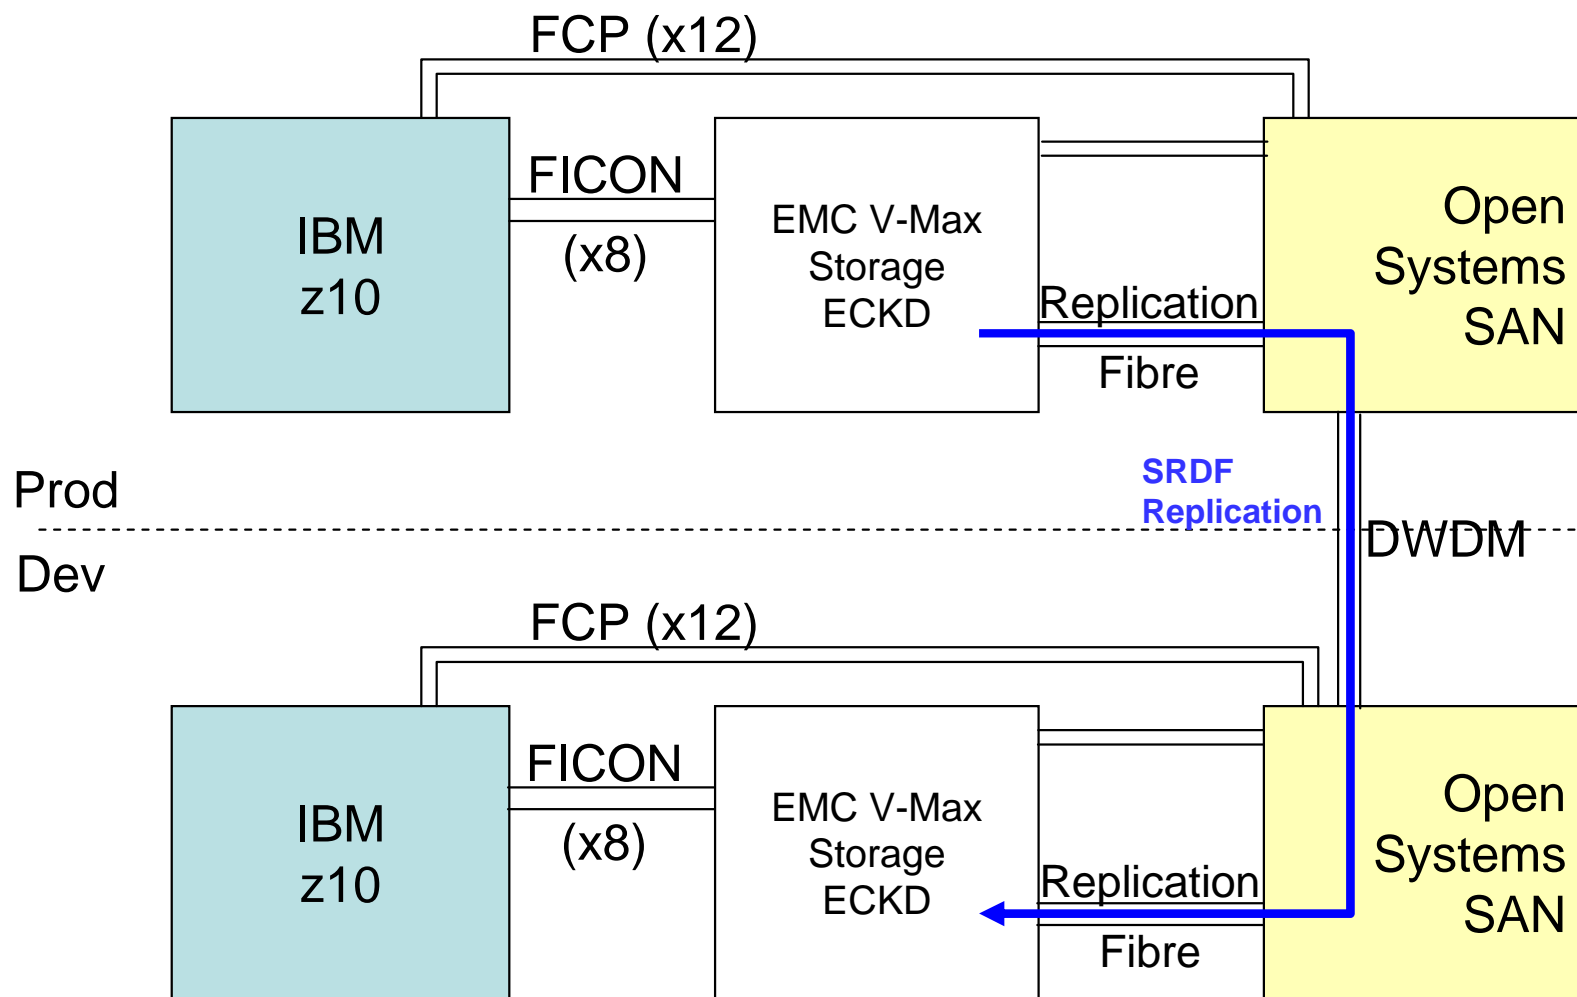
FCP (x12)

IBM z10

FICON (x8)

EMC V-Max Storage ECKD

Open Systems SAN

Replication

Fibre

SRDF Replication

Prod

Dev

DWDM

FCP (x12)

IBM z10

FICON (x8)

EMC V-Max Storage ECKD

Open Systems SAN

Replication

Fibre